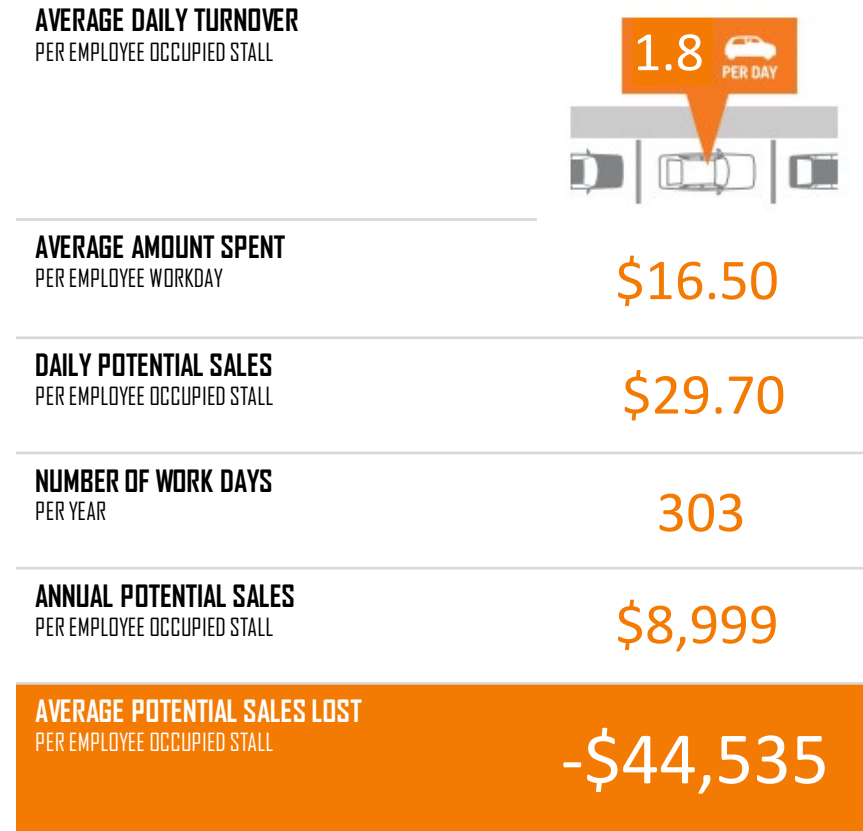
AVERAGE DAILY TURNOVER
PER EMPLOYEE OCCUPIED STALL

1.8 PER DAY

AVERAGE AMOUNT SPENT
PER EMPLOYEE WORKDAY

$16.50

DAILY POTENTIAL SALES
PER EMPLOYEE OCCUPIED STALL

$29.70

NUMBER OF WORK DAYS
PER YEAR

303

ANNUAL POTENTIAL SALES
PER EMPLOYEE OCCUPIED STALL

$8,999

AVERAGE POTENTIAL SALES LOST
PER EMPLOYEE OCCUPIED STALL

-$44,535